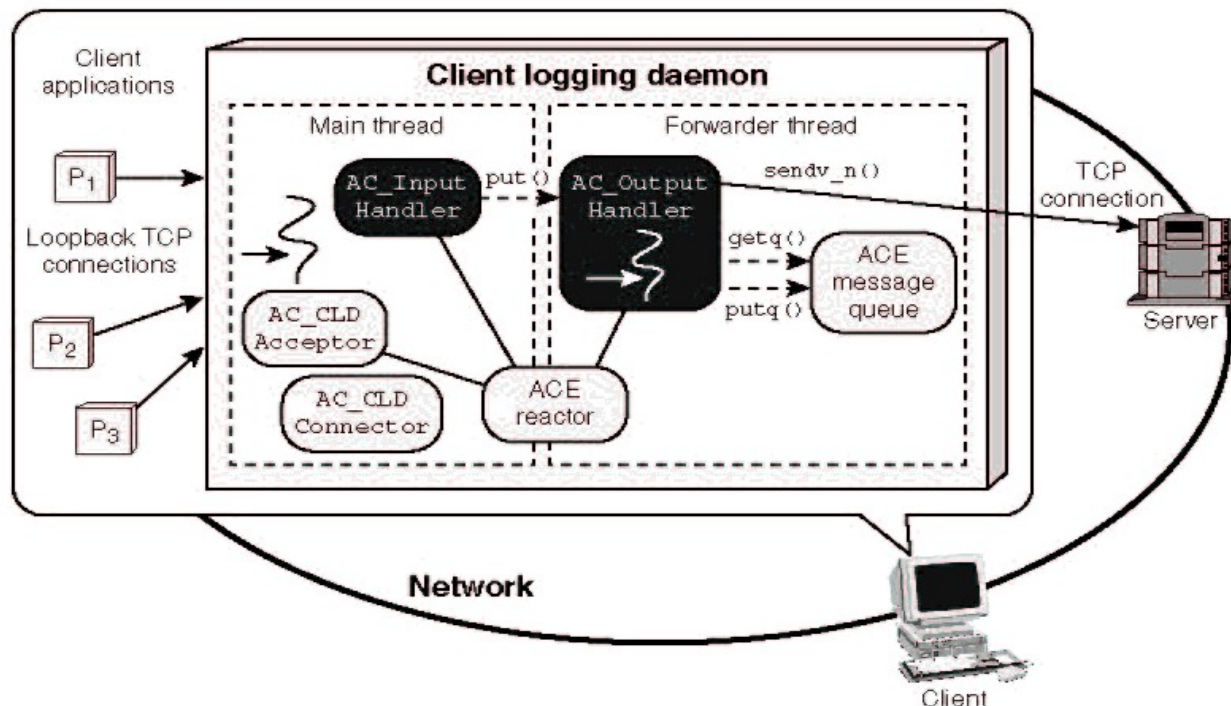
Client applications

Client logging daemon

Main thread

Forwarder thread

$P_1$

AC_Input Handler

put()

AC_Output Handler

sendv_n()

TCP connection

Loopback TCP connections

getq()

ACE message queue

putq()

Server

AC_CLD Acceptor

$P_2$

$P_3$

AC_CLD Connector

ACE reactor

Network

Client